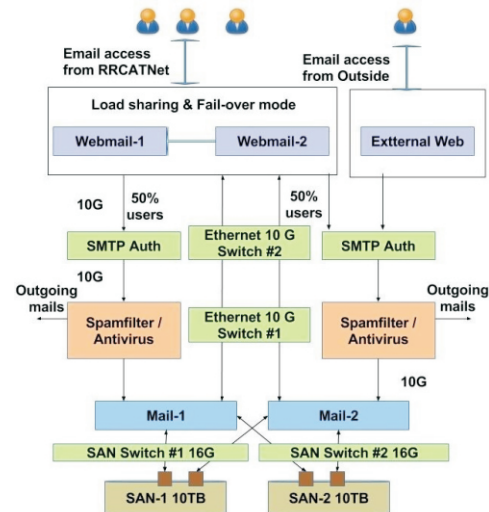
Email access from RRCATNet

Email access from Outside

Load sharing & Fail-over mode

Webmail-1

Webmail-2

Exttternal Web

10G

50% users

50% users

SMTP Auth

Ethernet 10 G Switch #2

SMTP Auth

10G

Outgoing mails

Outgoing mails

Spamfilter / Antivirus

Ethernet 10 G Switch #1

Spamfilter / Antivirus

10G

Mail-1

Mail-2

SAN Switch #1 16G

SAN Switch #2 16G

SAN-1 10TB

SAN-2 10TB